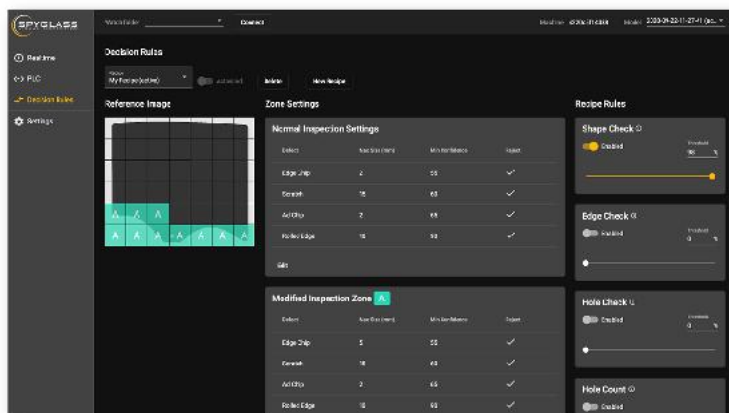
SPYGLASS

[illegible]

Connect

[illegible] 2020-01-23-11-27-41 (pc... ▼

Realtime

PLC

Decision Rules

Settings

Decision Rules

Recipe
My Recipe (active) ▼

Activated

Delete

New Recipe

Reference Image

A A A
A A A A A A A

Zone Settings

Normal Inspection Settings

| Defect | Max Size (mm) | Min Confidence | Reject |
|---|---|---|---|
| Edge Chip | 2 | 50 | ✓ |
| Scratch | 15 | 65 | ✓ |
| Ad Chip | 2 | 65 | ✓ |
| Rolled Edge | 15 | 50 | ✓ |

Edit

Modified Inspection Zone A

| Defect | Max Size (mm) | Min Confidence | Reject |
|---|---|---|---|
| Edge Chip | 5 | 50 | ✓ |
| Scratch | 15 | 65 | ✓ |
| Ad Chip | 2 | 65 | ✓ |
| Rolled Edge | 15 | 50 | ✓ |

Recipe Rules

Shape Check

Enabled

Threshold
90 %

Edge Check

Enabled

Threshold
0 %

Hole Check

Enabled

Threshold
0 %

Hole Count

Enabled